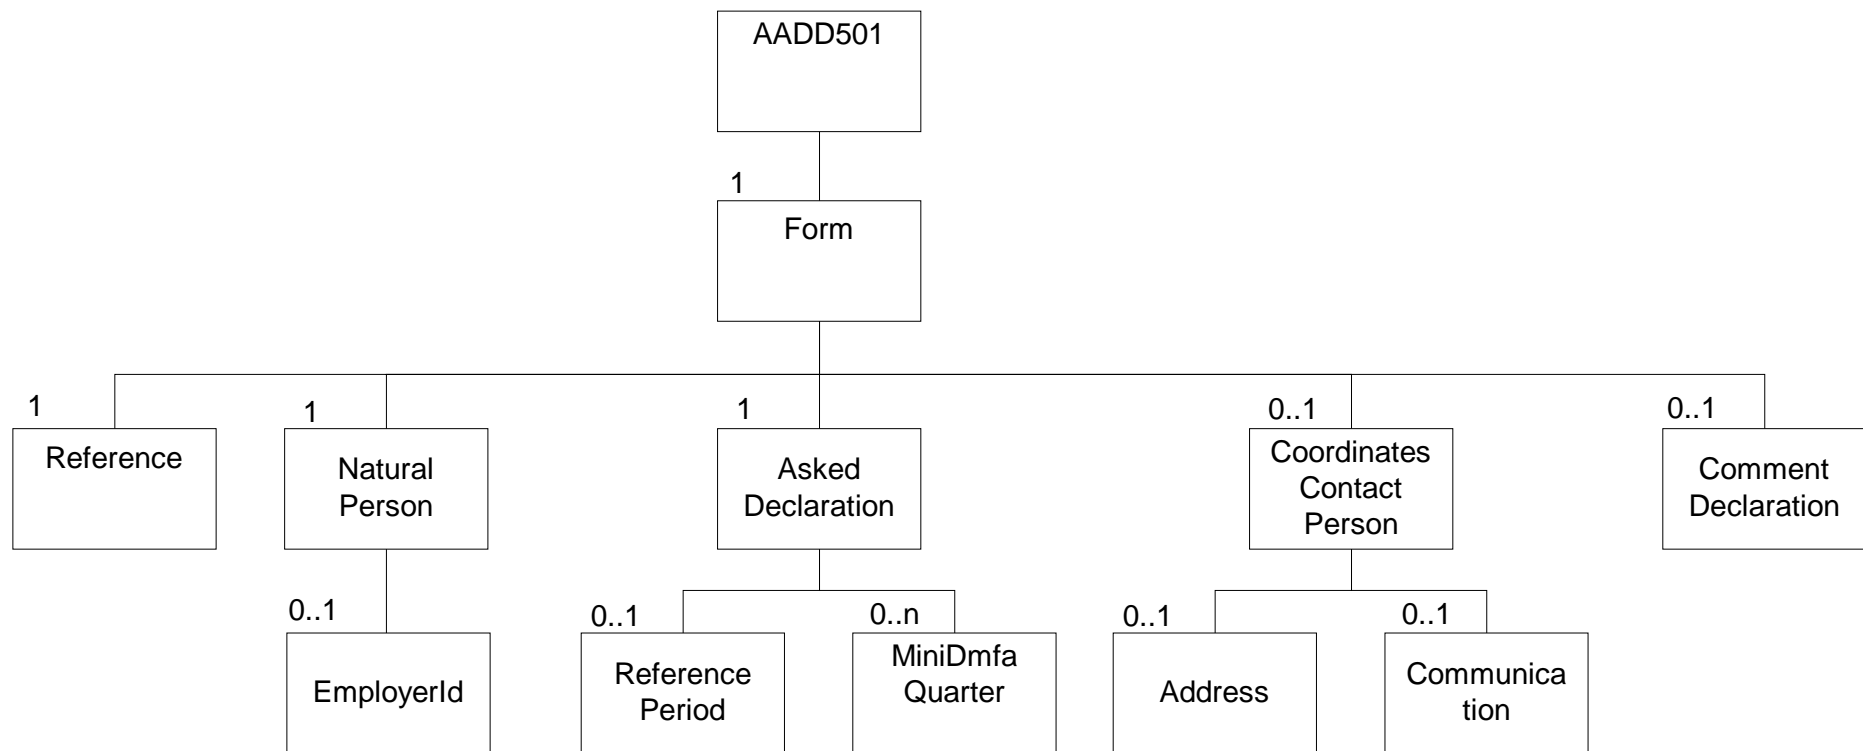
AADD501

1

Form

1

Reference

1

Natural Person

1

Asked Declaration

0..1

Coordinates Contact Person

0..1

Comment Declaration

0..1

EmployerId

0..1

Reference Period

0..n

MiniDmfa Quarter

0..1

Address

0..1

Communica tion